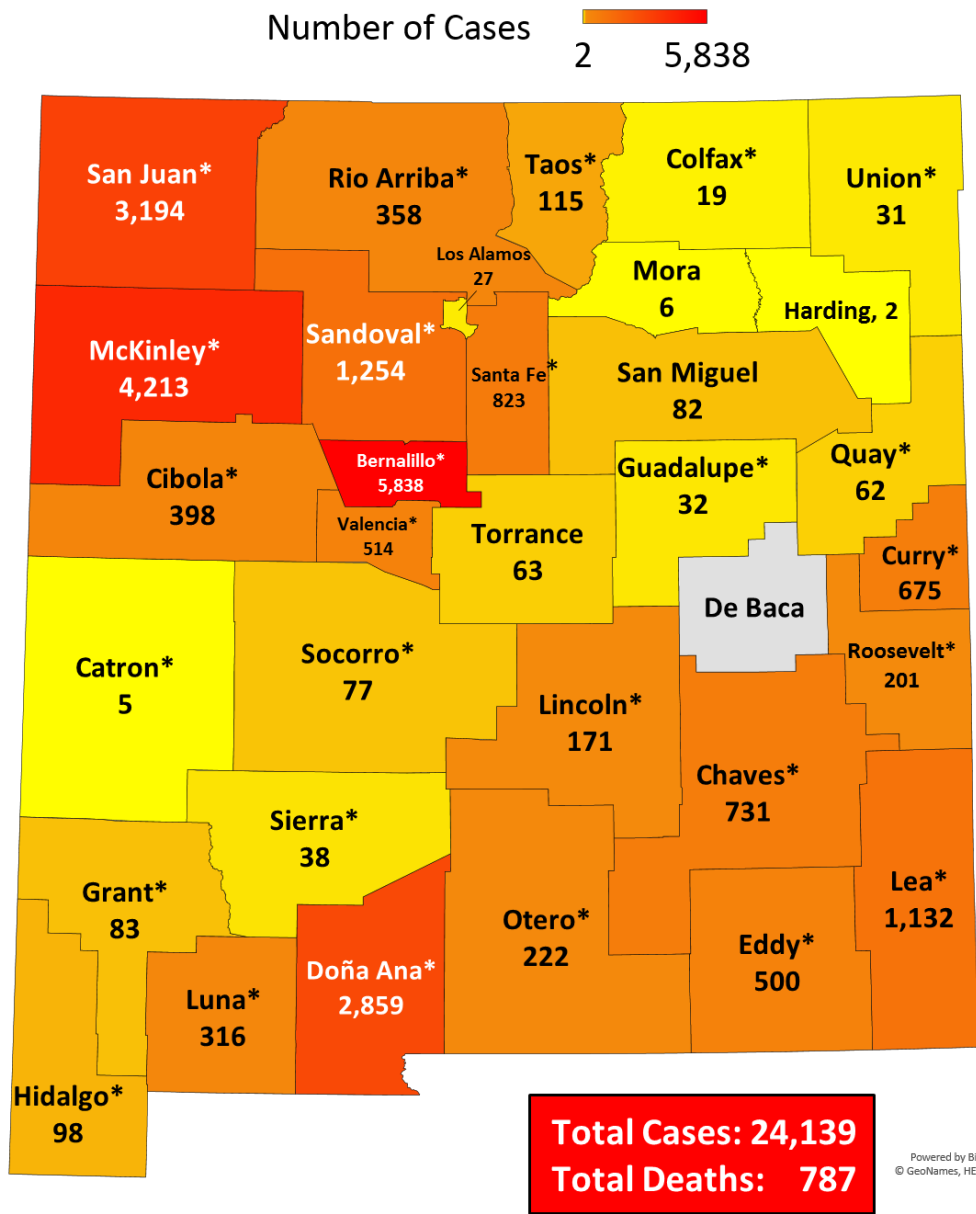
Number of Cases
2 5,838

San Juan*
3,194

Rio Arriba*
358

Taos*
115

Colfax*
19

Union*
31

Los Alamos
27

Mora
6

Harding, 2

McKinley*
4,213

Sandoval*
1,254

Santa Fe*
823

San Miguel
82

Bernalillo*
5,838

Quay*
62

Cibola*
398

Guadalupe*
32

Valencia*
514

Torrance
63

Curry*
675

De Baca

Catron*
5

Socorro*
77

Roosevelt*
201

Lincoln*
171

Chaves*
731

Sierra*
38

Grant*
83

Lea*
1,132

Otero*
222

Eddy*
500

Doña Ana*
2,859

Luna*
316

Hidalgo*
98

Total Cases: 24,139
Total Deaths: 787

Powered by Bi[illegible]
© GeoNames, HE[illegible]